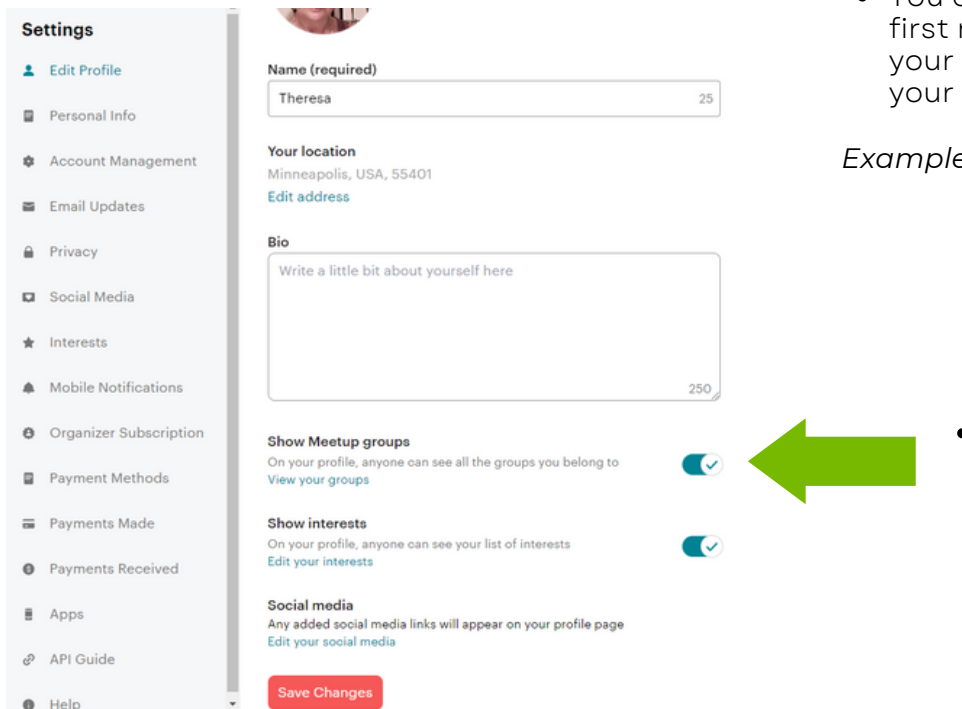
Settings

Edit Profile

Personal Info

Account Management

Email Updates

Privacy

Social Media

Interests

Mobile Notifications

Organizer Subscription

Payment Methods

Payments Made

Payments Received

Apps

API Guide

Help

Name (required)

Theresa 25

Your location

Minneapolis, USA, 55401

Edit address

Bio

Write a little bit about yourself here

250

Show Meetup groups

On your profile, anyone can see all the groups you belong to

View your groups

Show interests

On your profile, anyone can see your list of interests

Edit your interests

Social media

Any added social media links will appear on your profile page

Edit your social media

Save Changes

• You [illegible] first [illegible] your your

Example